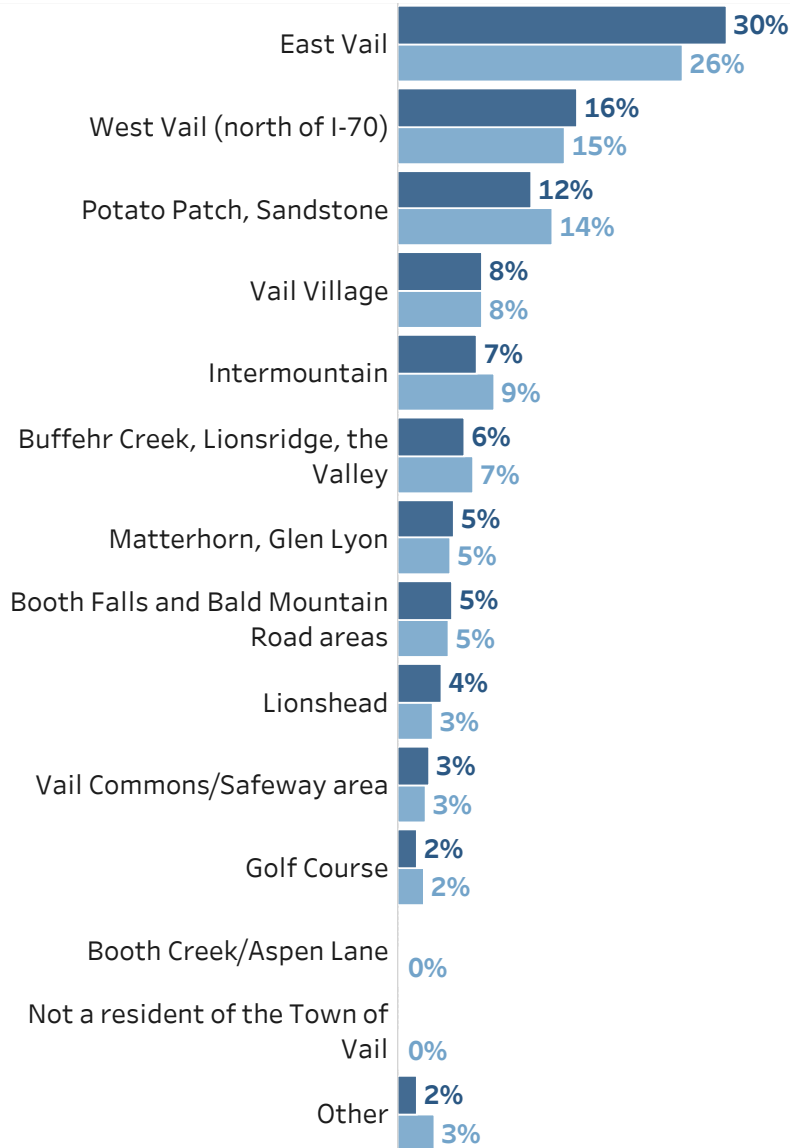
| | | |
|---|---|---|
| East Vail | 30% | 26% |
| West Vail (north of I-70) | 16% | 15% |
| Potato Patch, Sandstone | 12% | 14% |
| Vail Village | 8% | 8% |
| Intermountain | 7% | 9% |
| Buffehr Creek, Lionsridge, the Valley | 6% | 7% |
| Matterhorn, Glen Lyon | 5% | 5% |
| Booth Falls and Bald Mountain Road areas | 5% | 5% |
| Lionshead | 4% | 3% |
| Vail Commons/Safeway area | 3% | 3% |
| Golf Course | 2% | 2% |
| Booth Creek/Aspen Lane | | 0% |
| Not a resident of the Town of Vail | | 0% |
| Other | 2% | 3% |